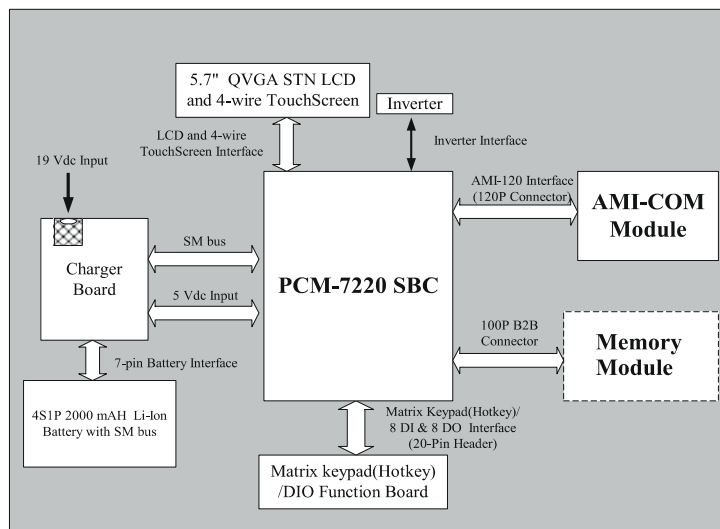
5.7" QVGA STN LCD and 4-wire TouchScreen

Inverter

LCD and 4-wire TouchScreen Interface

Inverter Interface

19 Vdc Input

AMI-120 Interface (120P Connector)

AMI-COM Module

Charger Board

SM bus

5 Vdc Input

PCM-7220 SBC

100P B2B Connector

Memory Module

7-pin Battery Interface

4S1P 2000 mAH Li-Ion Battery with SM bus

Matrix Keypad(Hotkey)/ 8 DI & 8 DO Interface (20-Pin Header)

Matrix keypad(Hotkey) /DIO Function Board